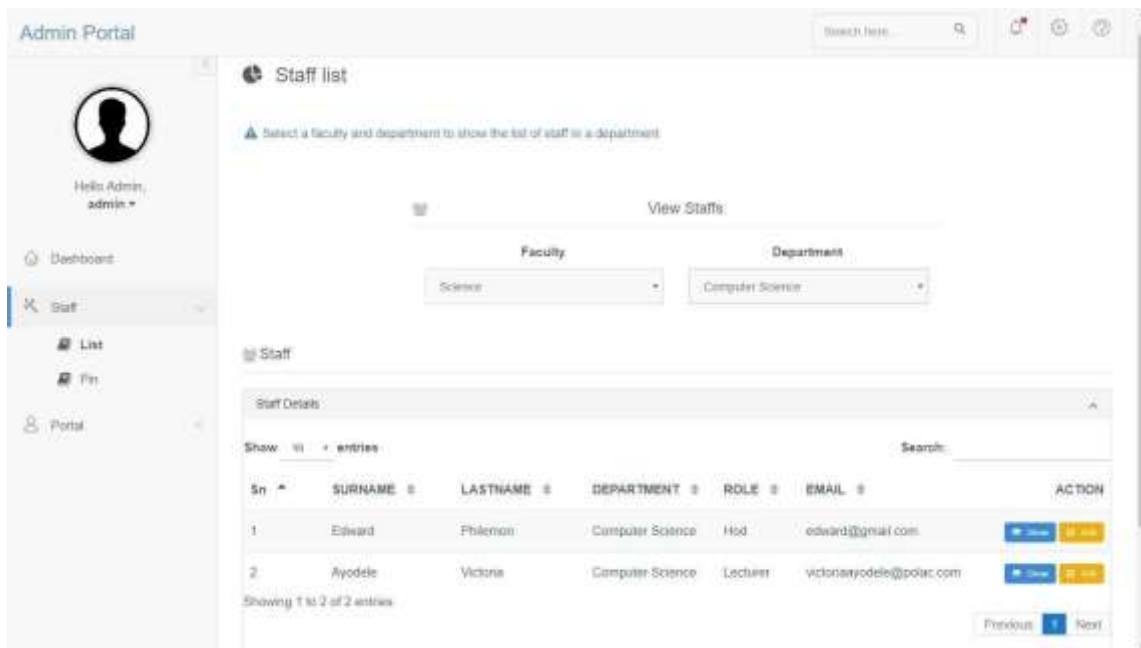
Admin Portal

Search here...

Hello Admin,
admin ▾

Dashboard

Staff

List

Pin

Portal

Staff list

Select a faculty and department to show the list of staff in a department

View Staffs

Faculty

Science

Department

Computer Science

Staff

Staff Details

Show 10 entries

Search:

| Sn | SURNAME | LASTNAME | DEPARTMENT | ROLE | EMAIL | ACTION |
|---|---|---|---|---|---|---|
| 1 | Edward | Philemon | Computer Science | Hod | edward@gmail.com | Show Edit |
| 2 | Ayodele | Victoria | Computer Science | Lecturer | victoriaayodele@polac.com | Show Edit |

Showing 1 to 2 of 2 entries

Previous 1 Next